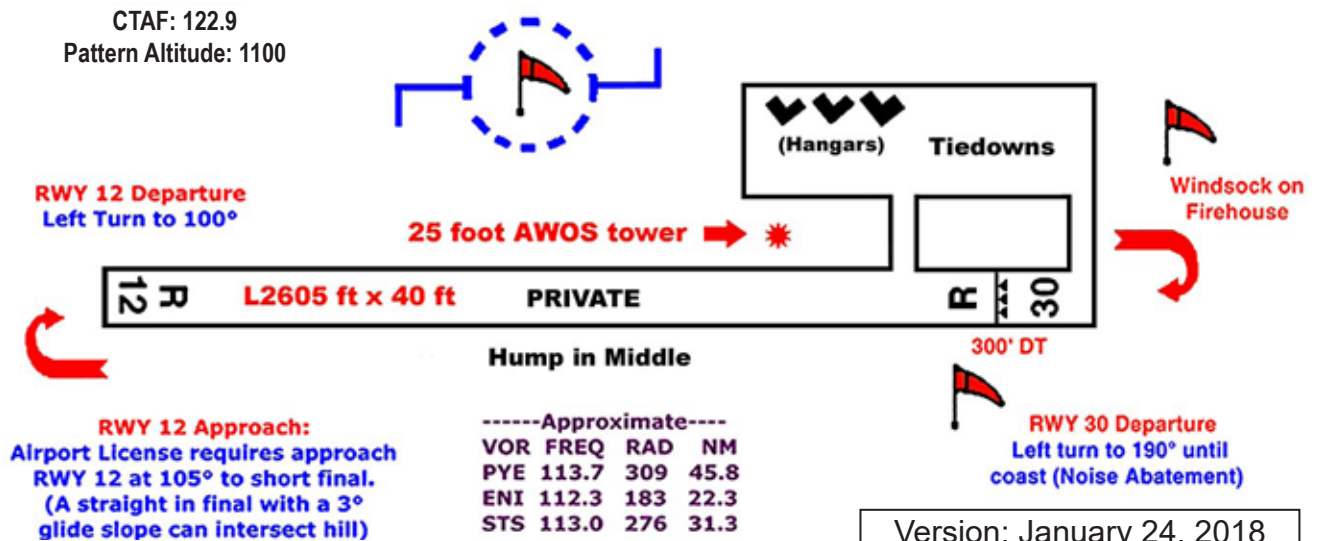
CTAF: 122.9
Pattern Altitude: 1100

(Hangars)

Tiedowns

RWY 12 Departure
Left Turn to 100°

Windsock on Firehouse

25 foot AWOS tower

12 R

L2605 ft x 40 ft

PRIVATE

R 30

300' DT

Hump in Middle

RWY 12 Approach:
Airport License requires approach RWY 12 at 105° to short final.
(A straight in final with a 3° glide slope can intersect hill)

------Approximate----

| VOR | FREQ | RAD | NM |
|---|---|---|---|
| PYE | 113.7 | 309 | 45.8 |
| ENI | 112.3 | 183 | 22.3 |
| STS | 113.0 | 276 | 31.3 |

RWY 30 Departure
Left turn to 190° until coast (Noise Abatement)

Version: January 24, 2018